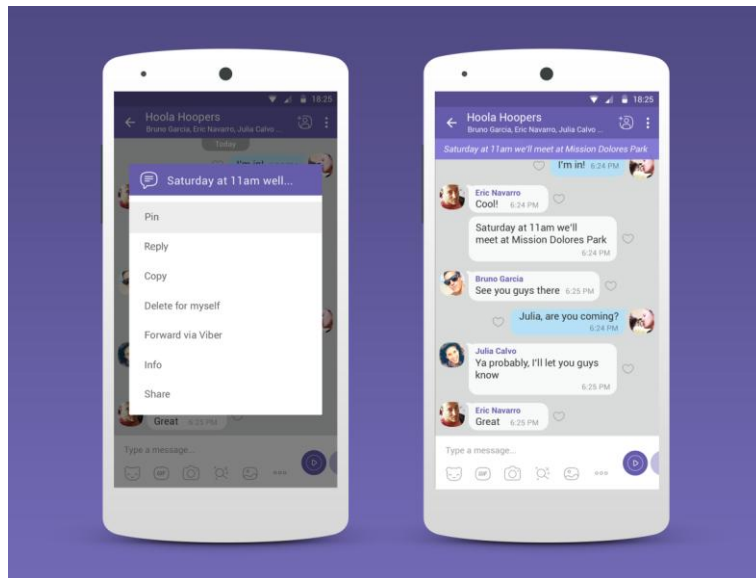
18:25

Hoola Hoopers
Bruno Garcia, Eric Navarro, Julia Calvo ...

Today

I'm in!

Saturday at 11am well...

Pin

Reply

Copy

Delete for myself

Forward via Viber

Info

Share

Great 6:25 PM

Type a message...

18:25

Hoola Hoopers
Bruno Garcia, Eric Navarro, Julia Calvo ...

Saturday at 11am we'll meet at Mission Dolores Park

I'm in! 6:24 PM

Eric Navarro
Cool! 6:24 PM

Saturday at 11am we'll meet at Mission Dolores Park 6:24 PM

Bruno Garcia
See you guys there 6:25 PM

Julia, are you coming? 6:24 PM

Julia Calvo
Ya probably, I'll let you guys know 6:25 PM

Eric Navarro
Great 6:25 PM

Type a message...